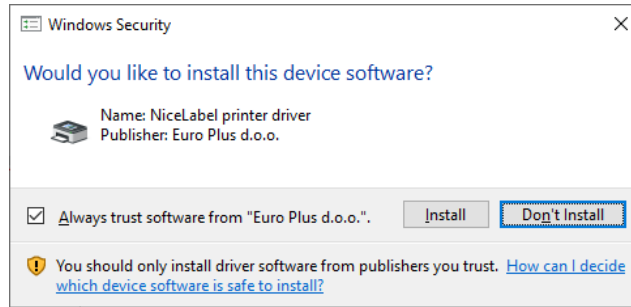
Windows Security

Would you like to install this device software?

Name: NiceLabel printer driver
Publisher: Euro Plus d.o.o.

Always trust software from "Euro Plus d.o.o.".

Install

Don't Install

You should only install driver software from publishers you trust. How can I decide which device software is safe to install?